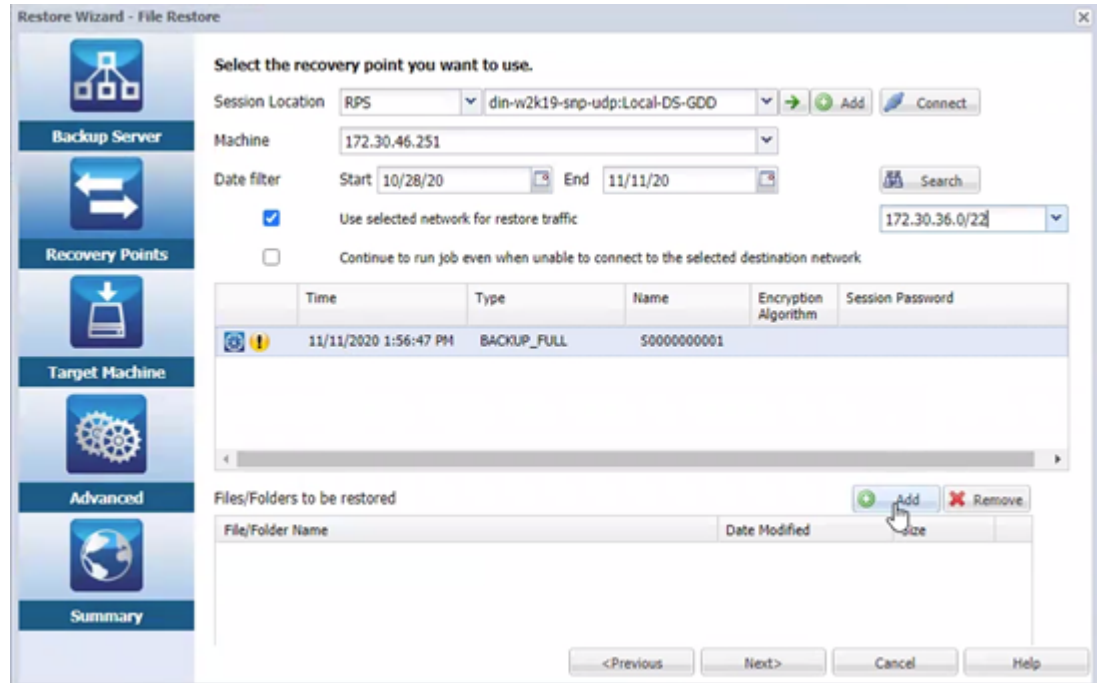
Restore Wizard - File Restore

Backup Server

Recovery Points

Target Machine

Advanced

Summary

Select the recovery point you want to use.

Session Location RPS din-w2k19-snp-udp:Local-DS-GDD Add Connect

Machine 172.30.46.251

Date filter Start 10/28/20 End 11/11/20 Search

Use selected network for restore traffic 172.30.36.0/22

Continue to run job even when unable to connect to the selected destination network

| | Time | Type | Name | Encryption Algorithm | Session Password |
|---|---|---|---|---|---|
| | 11/11/2020 1:56:47 PM | BACKUP_FULL | S0000000001 | | |

Files/Folders to be restored Add Remove

| File/Folder Name | Date Modified | Size |
|---|---|---|

<Previous Next> Cancel Help